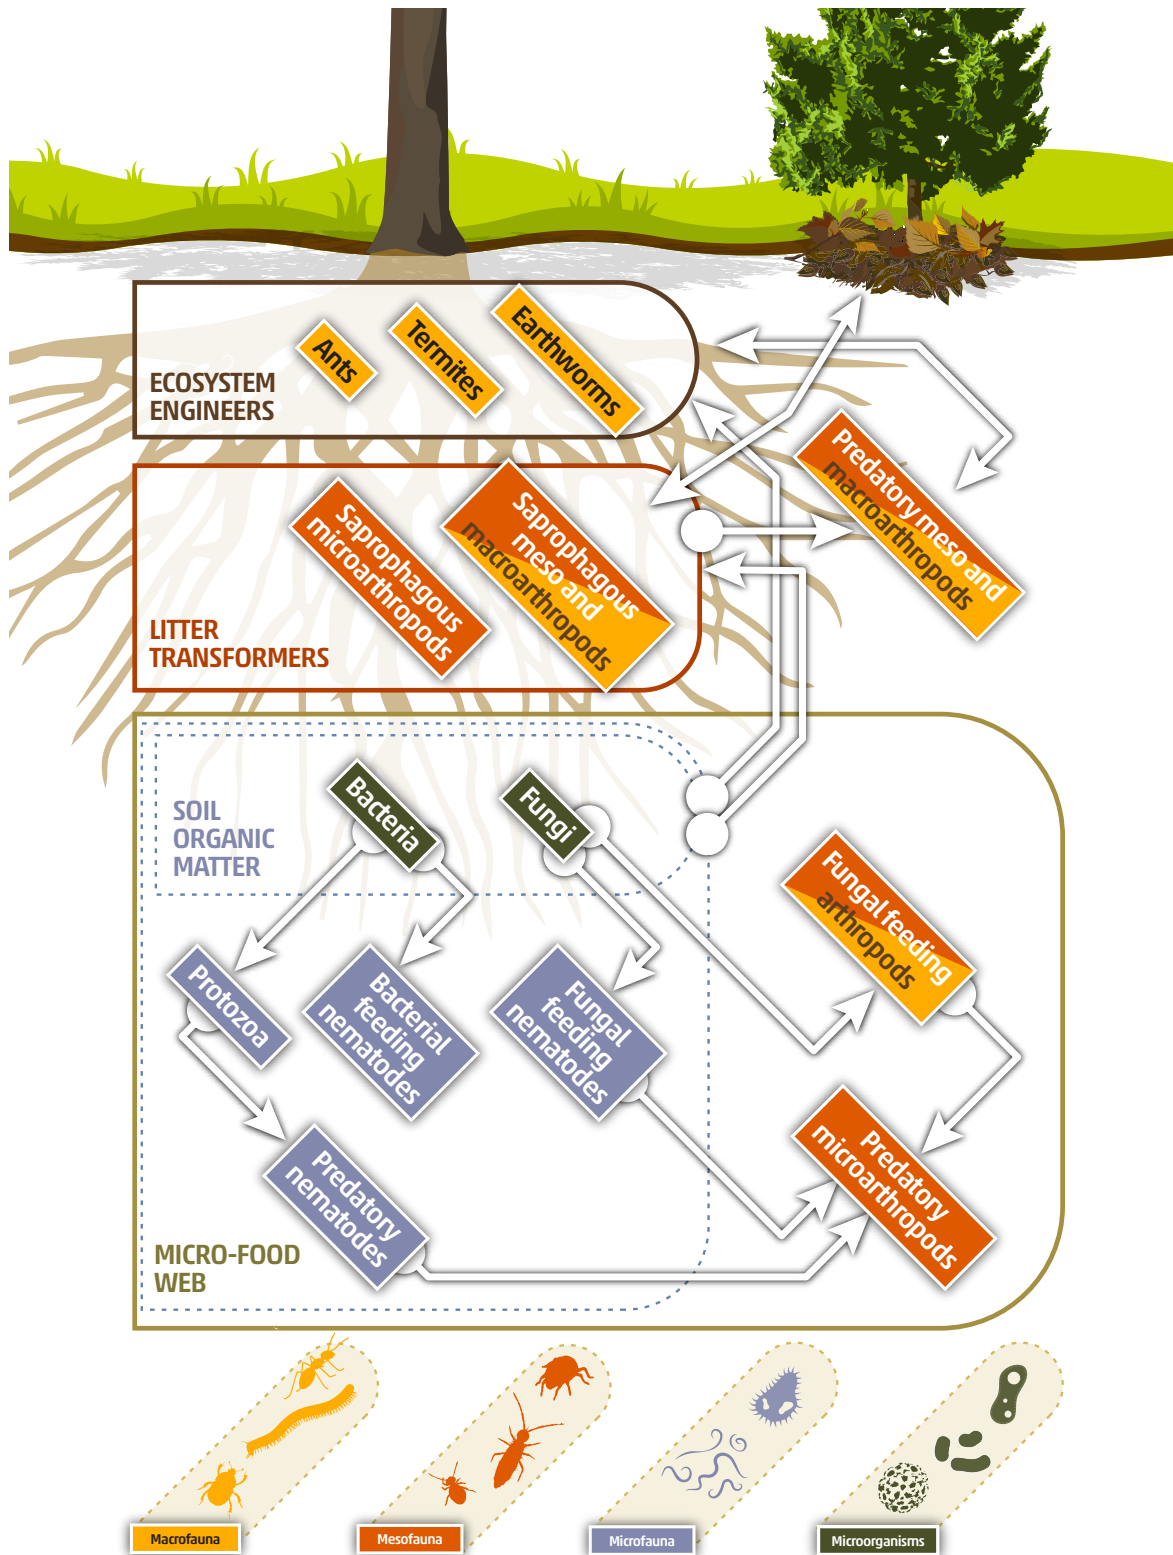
ECOSYSTEM ENGINEERS

Ants

Termites

Earthworms

Predatory meso and macroarthropods

LITTER TRANSFORMERS

Saprophagous microarthropods

Saprophagous meso and macroarthropods

SOIL ORGANIC MATTER

Bacteria

Fungi

Fungal feeding arthropods

Protozoa

Bacterial feeding nematodes

Fungal feeding nematodes

Predatory nematodes

Predatory microarthropods

MICRO-FOOD WEB

Macrofauna

Mesofauna

Microfauna

Microorganisms